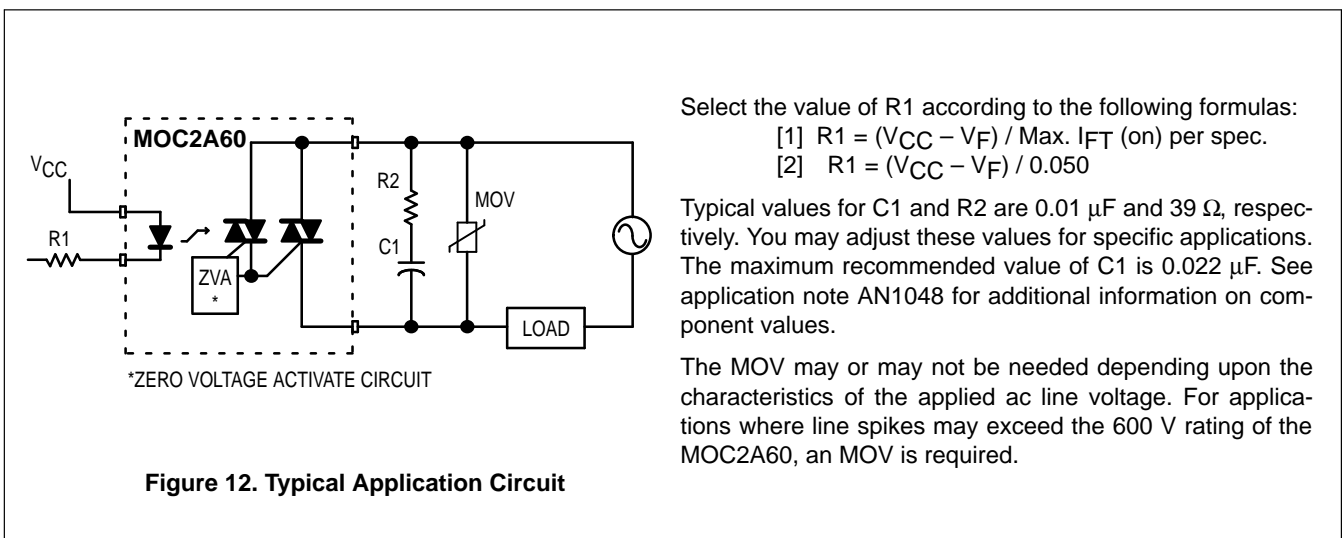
MOC2A60

$V_{CC}$

R1

ZVA
*

R2

C1

MOV

LOAD

*ZERO VOLTAGE ACTIVATE CIRCUIT

**Figure 12. Typical Application Circuit**

Select the value of R1 according to the following formulas:
[1] R1 = ($V_{CC}$ – $V_F$) / Max. $I_{FT}$ (on) per spec.
[2] R1 = ($V_{CC}$ – $V_F$) / 0.050

Typical values for C1 and R2 are 0.01 $\mu$F and 39 $\Omega$, respectively. You may adjust these values for specific applications. The maximum recommended value of C1 is 0.022 $\mu$F. See application note AN1048 for additional information on component values.

The MOV may or may not be needed depending upon the characteristics of the applied ac line voltage. For applications where line spikes may exceed the 600 V rating of the MOC2A60, an MOV is required.